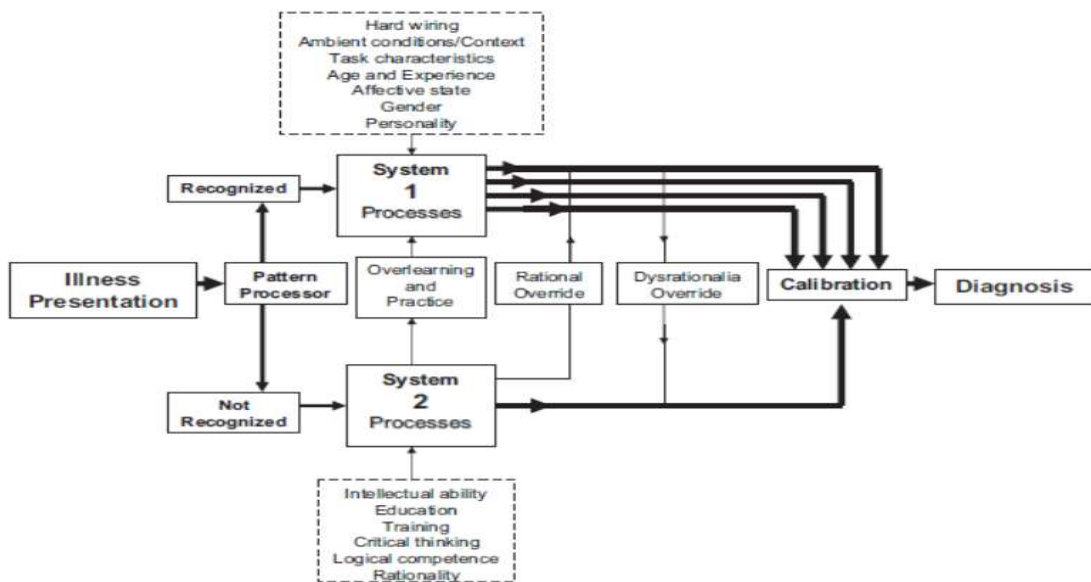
Hard wiring
Ambient conditions/Context
Task characteristics
Age and Experience
Affective state
Gender
Personality

Recognized

System
1
Processes

Illness
Presentation

Pattern
Processor

Overlearning
and
Practice

Rational
Override

Dysrationalia
Override

Calibration

Diagnosis

Not
Recognized

System
2
Processes

Intellectual ability
Education
Training
Critical thinking
Logical competence
Rationality